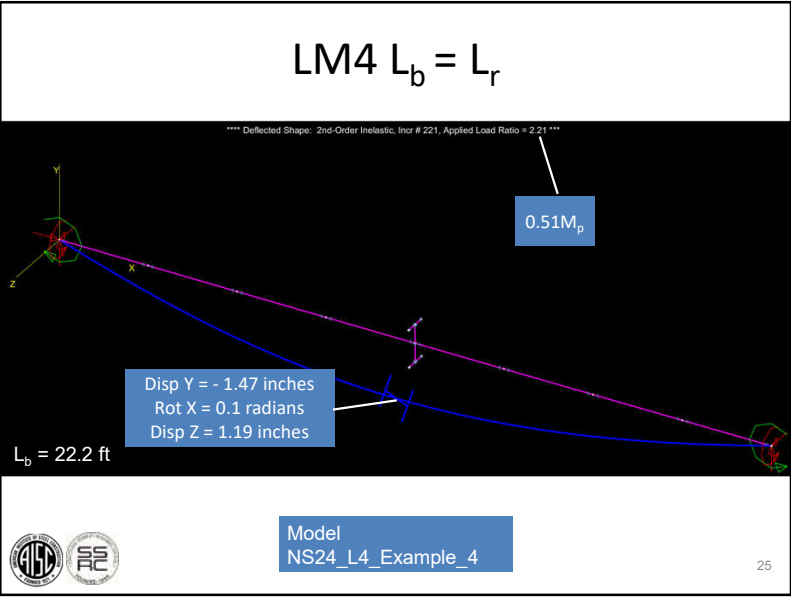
LM4 $L_b = L_r$

**** Deflected Shape: 2nd-Order Inelastic, Incr # 221, Applied Load Ratio = 2.21 ***

$0.51M_p$

Y

Z

X

Disp Y = - 1.47 inches
Rot X = 0.1 radians
Disp Z = 1.19 inches

$L_b$ = 22.2 ft

Model
NS24_L4_Example_4

SSRC

25